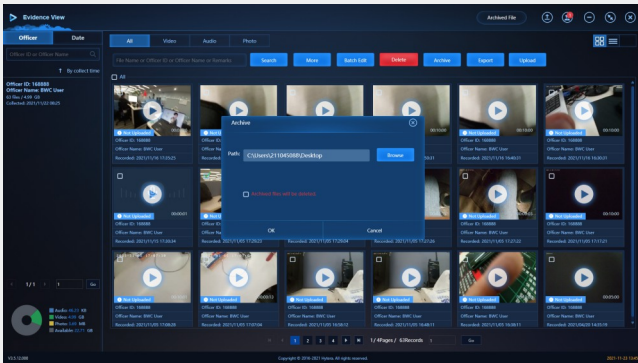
Evidence View

Archived File

Officer | Date

Officer ID or Officer Name

By collect time

Officer ID: 168888
Officer Name: BWC User
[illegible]
Collected: 2021/11/02 08:25

1/1 | Go

Audio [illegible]
Video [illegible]
Photo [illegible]
Available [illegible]

All | Video | Audio | Photo

File Name or Officer ID or Officer Name or Remarks

Search | More | Batch Edit | Delete | Archive | Export | Upload

All

Not Uploaded
Officer ID: 168888
Officer Name: BWC User
Recorded: 2021/11/18 17:25:25

Not Uploaded
Officer ID: 168888
Officer Name: BWC User
Recorded: 2021/11/16 16:45:21

Not Uploaded
Officer ID: 168888
Officer Name: BWC User
Recorded: 2021/11/16 16:30:21

00:00:01
Not Uploaded
Officer ID: 168888
Officer Name: BWC User
Recorded: 2021/11/15 17:20:34

Not Uploaded
Officer ID: 168888
Officer Name: BWC User
Recorded: 2021/11/05 17:22:22

Not Uploaded
Officer ID: 168888
Officer Name: BWC User
Recorded: 2021/11/05 17:17:21

Not Uploaded
Officer ID: 168888
Officer Name: BWC User
Recorded: 2021/11/05 17:08:28

Not Uploaded
Officer ID: 168888
Officer Name: BWC User
Recorded: 2021/11/05 17:07:04

Not Uploaded
Officer ID: 168888
Officer Name: BWC User
Recorded: 2021/11/05 16:50:13

Not Uploaded
Officer ID: 168888
Officer Name: BWC User
Recorded: 2021/11/05 16:48:11

Not Uploaded
Officer ID: 168888
Officer Name: BWC User
Recorded: 2021/11/05 16:50:11

00:01:00
Not Uploaded
Officer ID: 168888
Officer Name: BWC User
Recorded: 2021/04/20 14:25:19

Archive

Path: C:\Users\21045888\Desktop | Browse

Archived files will be deleted

OK | Cancel

1 2 3 4 | 1/4Pages | 63Records | Go

V3.3.12.000

Copyright © 2016-2021 Hytera. All rights reserved.

2021-11-22 17:45